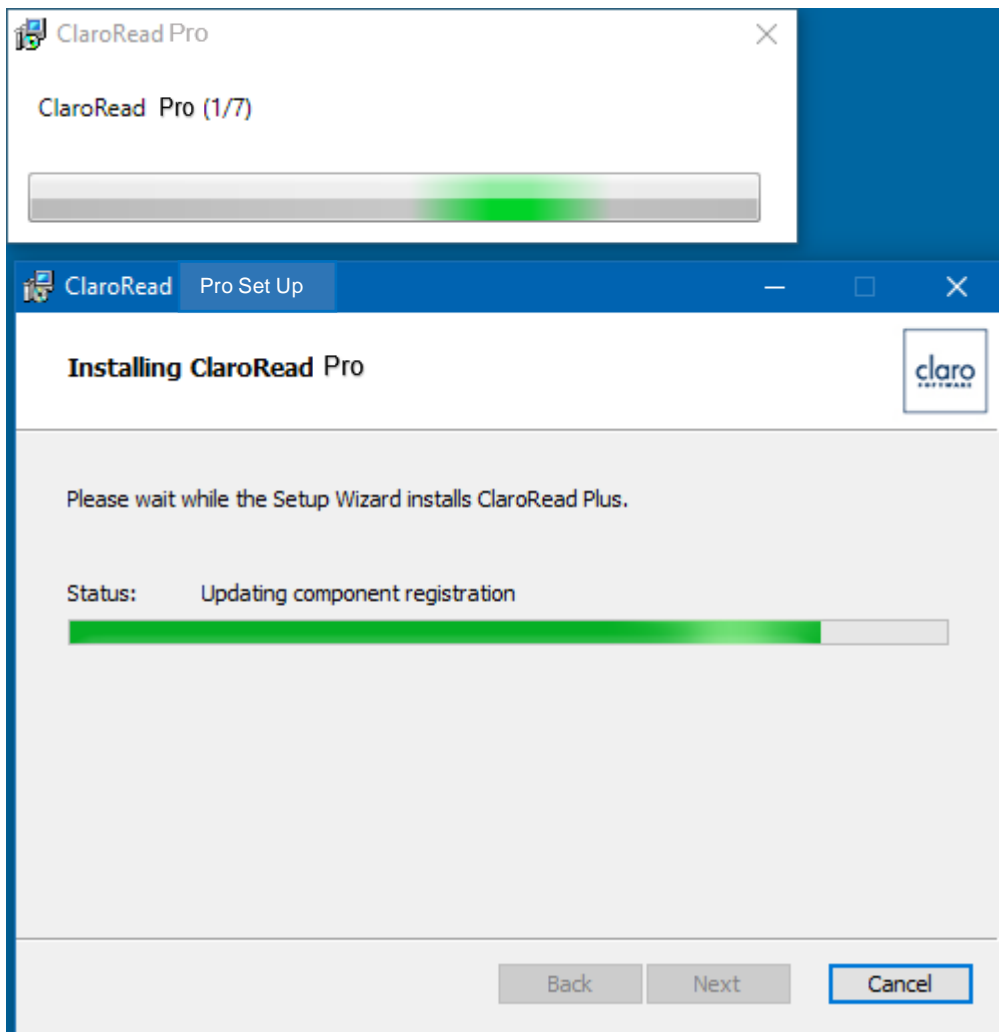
ClaroRead Pro

ClaroRead Pro (1/7)

ClaroRead Pro Set Up

Installing ClaroRead Pro

claro
SOFTWARE

Please wait while the Setup Wizard installs ClaroRead Plus.

Status: Updating component registration

Back Next Cancel